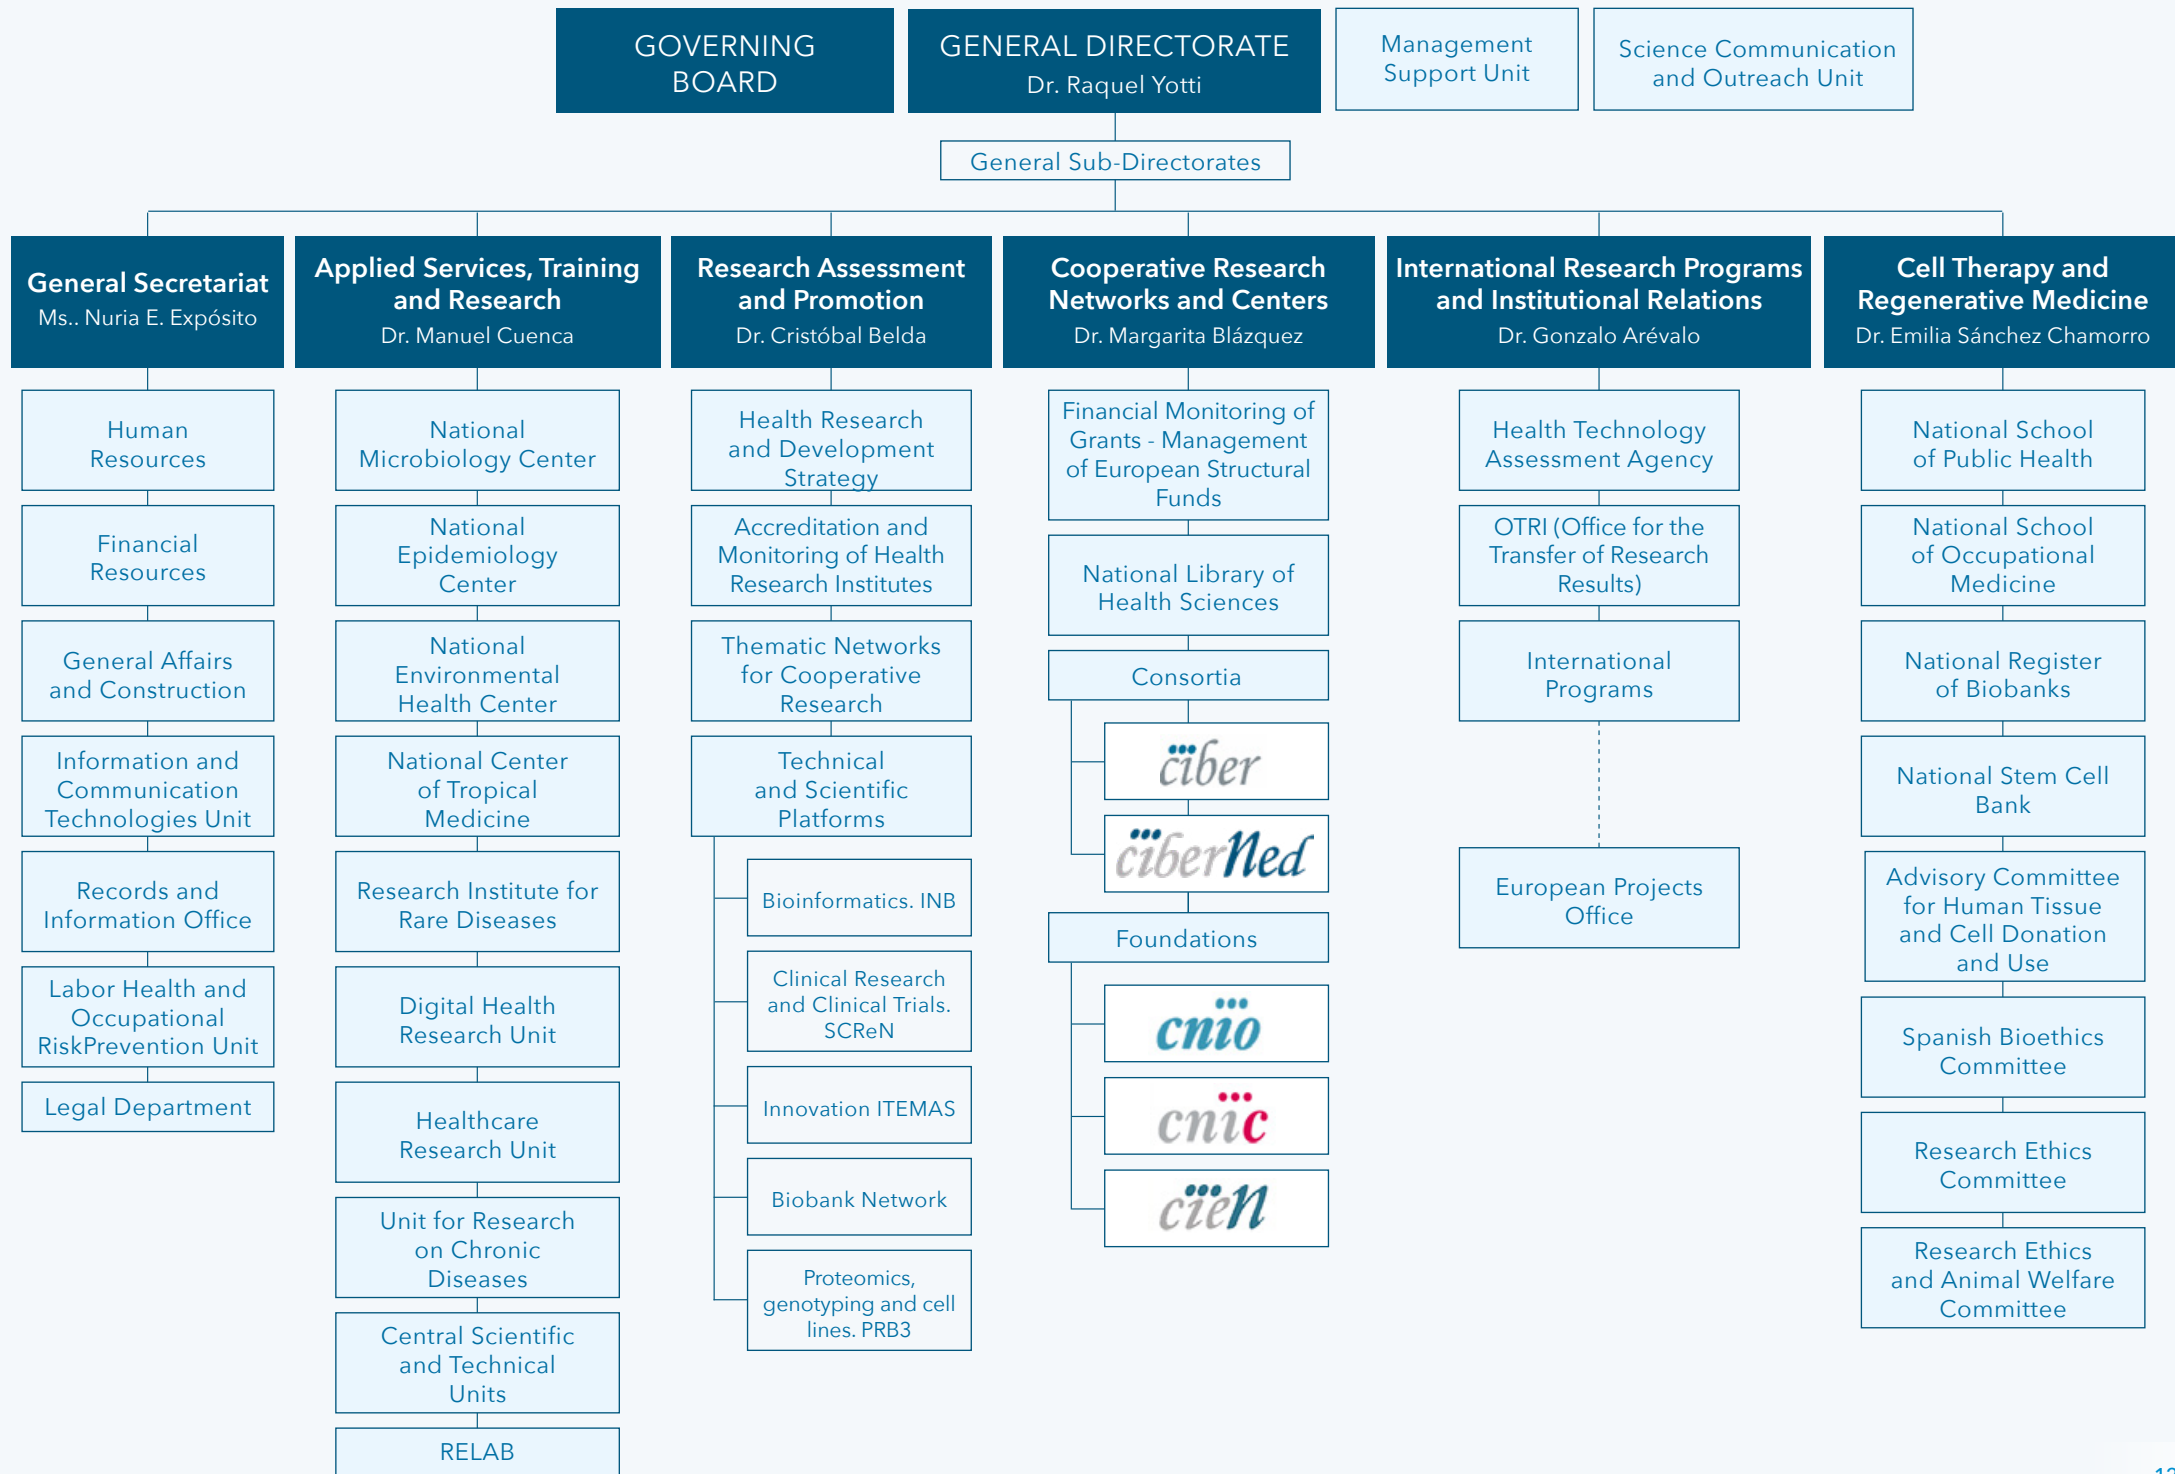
GOVERNING BOARD

GENERAL DIRECTORATE
Dr. Raquel Yotti

Management Support Unit

Science Communication and Outreach Unit

General Sub-Directorates

General Secretariat
Ms.. Nuria E. Expósito

Human Resources

Financial Resources

General Affairs and Construction

Information and Communication Technologies Unit

Records and Information Office

Labor Health and Occupational RiskPrevention Unit

Legal Department

Applied Services, Training and Research
Dr. Manuel Cuenca

National Microbiology Center

National Epidemiology Center

National Environmental Health Center

National Center of Tropical Medicine

Research Institute for Rare Diseases

Digital Health Research Unit

Healthcare Research Unit

Unit for Research on Chronic Diseases

Central Scientific and Technical Units

RELAB

Research Assessment and Promotion
Dr. Cristóbal Belda

Health Research and Development Strategy

Accreditation and Monitoring of Health Research Institutes

Thematic Networks for Cooperative Research

Technical and Scientific Platforms

Bioinformatics. INB

Clinical Research and Clinical Trials. SCReN

Innovation ITEMAS

Biobank Network

Proteomics, genotyping and cell lines. PRB3

Cooperative Research Networks and Centers
Dr. Margarita Blázquez

Financial Monitoring of Grants - Management of European Structural Funds

National Library of Health Sciences

Consortia

ciber

ciberNed

Foundations

cnio

cnic

cien

International Research Programs and Institutional Relations
Dr. Gonzalo Arévalo

Health Technology Assessment Agency

OTRI (Office for the Transfer of Research Results)

International Programs

European Projects Office

Cell Therapy and Regenerative Medicine
Dr. Emilia Sánchez Chamorro

National School of Public Health

National School of Occupational Medicine

National Register of Biobanks

National Stem Cell Bank

Advisory Committee for Human Tissue and Cell Donation and Use

Spanish Bioethics Committee

Research Ethics Committee

Research Ethics and Animal Welfare Committee